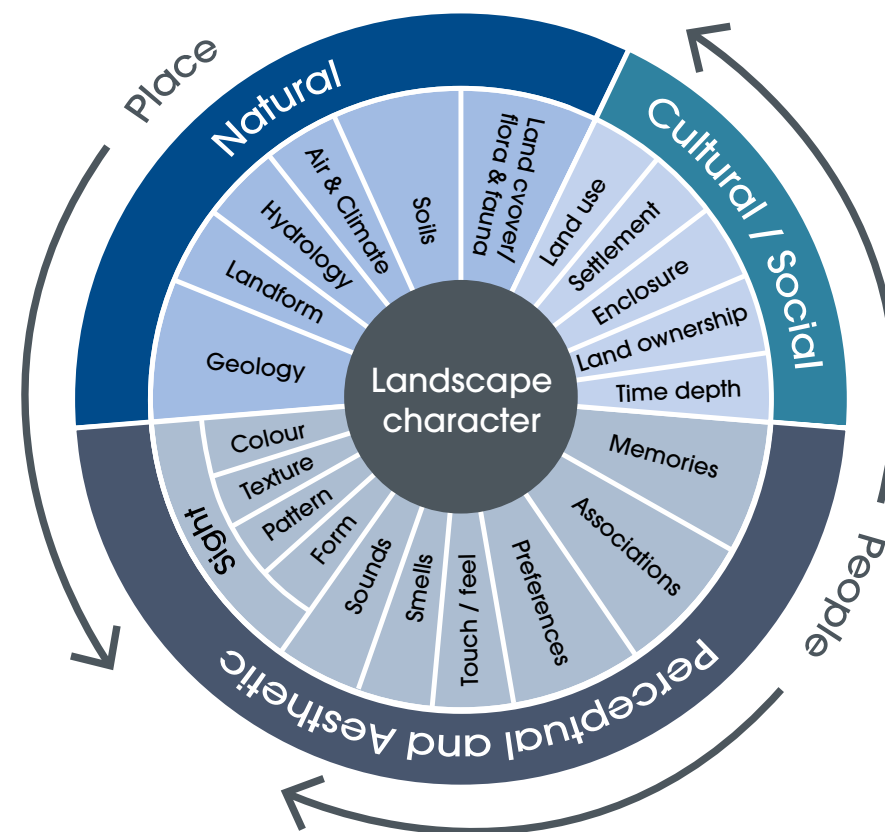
Place

Natural

Geology

Landform

Hydrology

Air & Climate

Soils

Land cvover/ flora & fauna

Cultural / Social

Land use

Settlement

Enclosure

Land ownership

Time depth

Landscape character

People

Perceptual and Aesthetic

Memories

Associations

Preferences

Touch / feel

Smells

Sounds

Sight

Colour

Texture

Pattern

Form